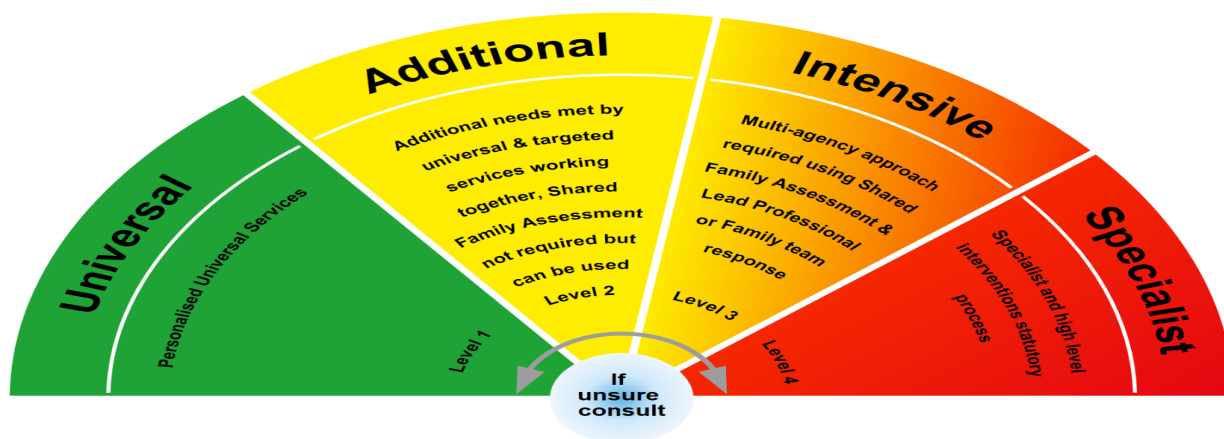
Universal

Personalised Universal Services

Level 1

Additional

Additional needs met by universal & targeted services working together, Shared Family Assessment not required but can be used

Level 2

Intensive

Multi-agency approach required using Shared Family Assessment & Lead Professional or Family team response

Level 3

Specialist

Specialist and high level interventions statutory process

Level 4

If unsure consult